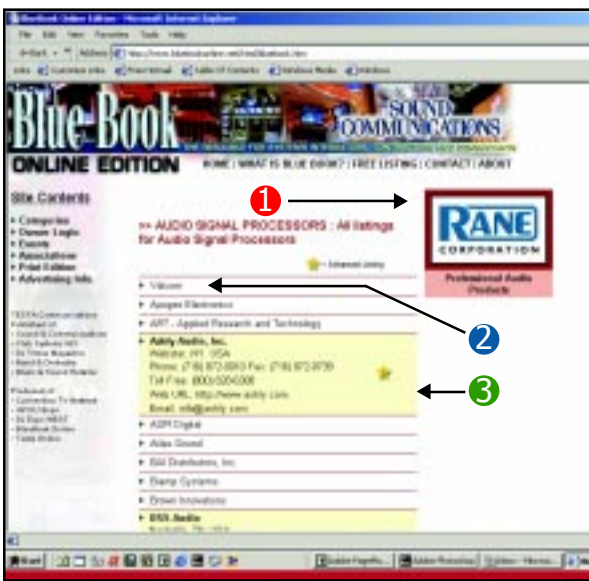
Blue Book Online Edition - Microsoft Internet Explorer

File Edit View Favorites Tools Help

Blue Book

ONLINE EDITION

SOUND COMMUNICATIONS

HOME | WHAT IS BLUE BOOK? | FREE LISTING | CONTACT | ABOUT

Site Contents

• Categories
• Owner Login
• Events
• Associations
• Print Edition
• Advertising Info

❶

RANE CORPORATION

Professional Audio Products

>> AUDIO SIGNAL PROCESSORS : All listings for Audio Signal Processors

Enhanced Listing

▸ Viscom

▸ Apogee Electronics

▸ ART - Applied Research and Technology

▸ Ashly Audio, Inc.
Webster, NY, USA
Phone: (716) 872-0010 Fax: (716) 872-0739
Toll Free: (800)325-0306
Web URL: http://www.ashly.com
Email: info@ashly.com

▸ ASR Digital

▸ Atlas Sound

▸ B&I Distributors, Inc.

▸ Biamp Systems

▸ Brown Innovations

▸ BSS Audio

❷

❸

Start